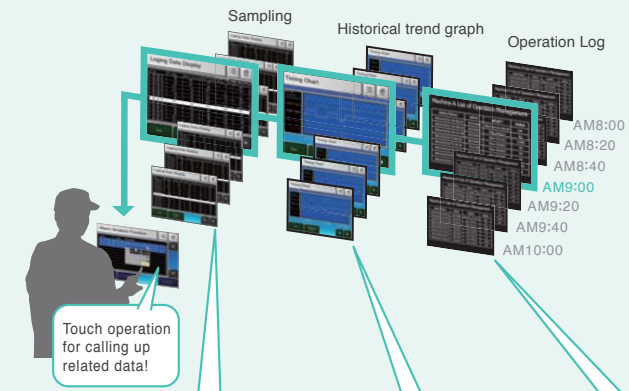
Sampling

Historical trend graph

Operation Log

Loging Data Display

Testing Chart

Machine A List of Operation Management

AM8:00

AM8:20

AM8:40

AM9:00

AM9:20

AM9:40

AM10:00

Touch operation for calling up related data!